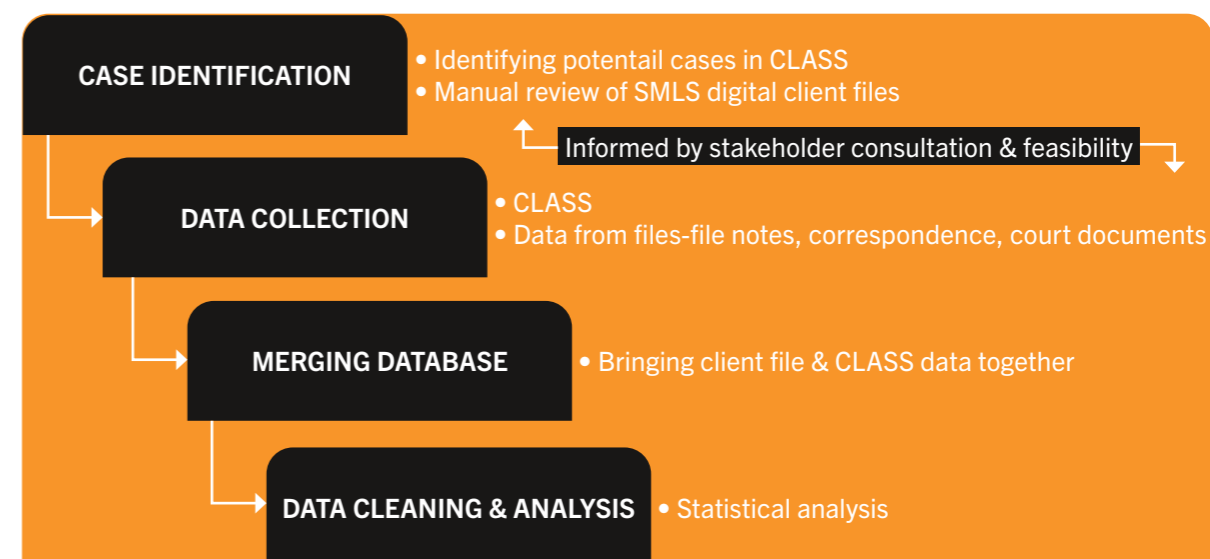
CASE IDENTIFICATION

• Identifying potentail cases in CLASS
• Manual review of SMLS digital client files

Informed by stakeholder consultation & feasibility

DATA COLLECTION

• CLASS
• Data from files-file notes, correspondence, court documents

MERGING DATABASE

• Bringing client file & CLASS data together

DATA CLEANING & ANALYSIS

• Statistical analysis